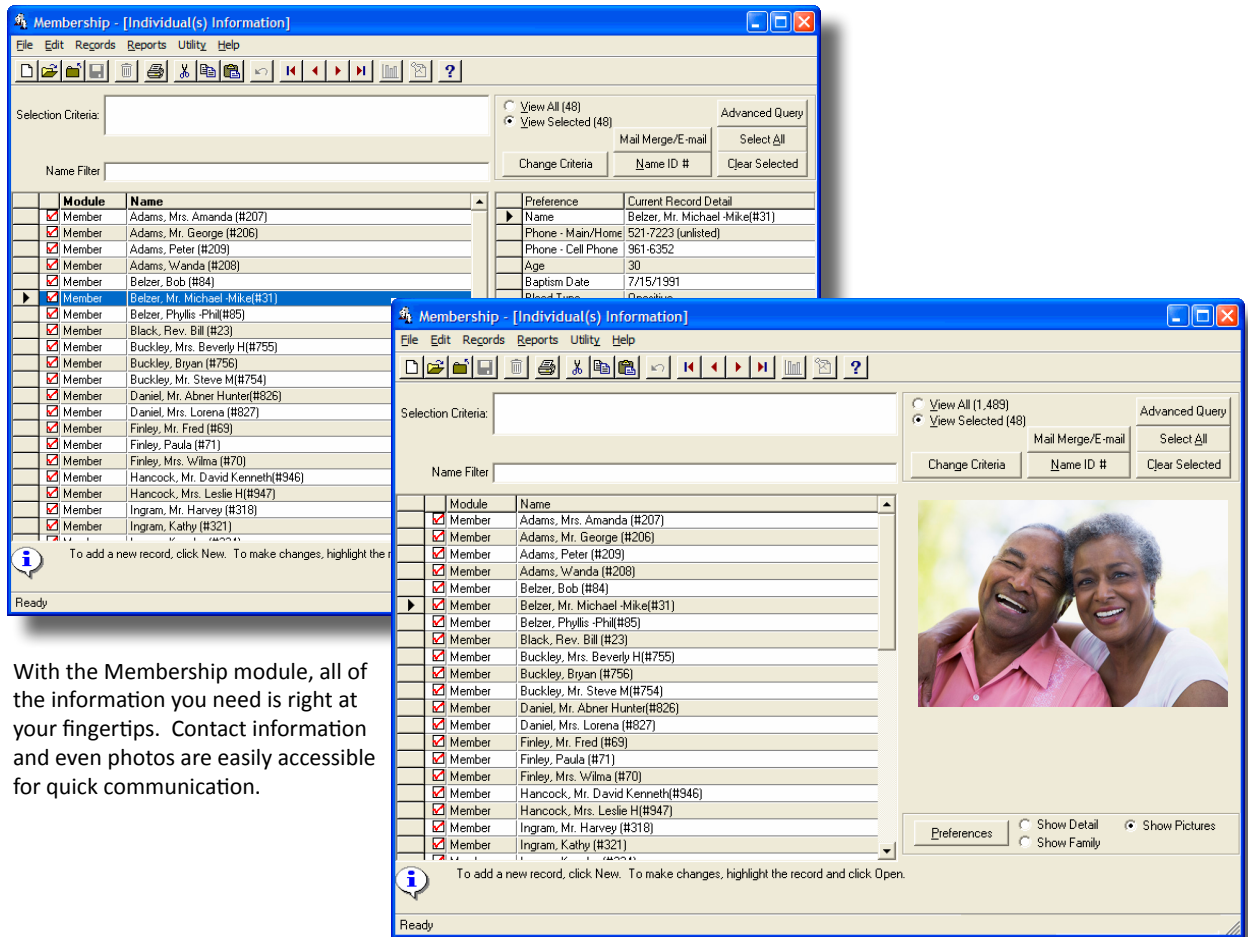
Membership - [Individual(s) Information]

File Edit Records Reports Utility Help

Selection Criteria:

Name Filter

View All (48)
View Selected (48)

Advanced Query

Mail Merge/E-mail

Select All

Change Criteria

Name ID #

Clear Selected

| | | Module | Name |
|---|---|---|---|
| | ☑ | Member | Adams, Mrs. Amanda (#207) |
| | ☑ | Member | Adams, Mr. George (#206) |
| | ☑ | Member | Adams, Peter (#209) |
| | ☑ | Member | Adams, Wanda (#208) |
| | ☑ | Member | Belzer, Bob (#84) |
| ▶ | ☑ | Member | Belzer, Mr. Michael -Mike(#31) |
| | ☑ | Member | Belzer, Phyllis -Phil(#85) |
| | ☑ | Member | Black, Rev. Bill (#23) |
| | ☑ | Member | Buckley, Mrs. Beverly H(#755) |
| | ☑ | Member | Buckley, Bryan (#756) |
| | ☑ | Member | Buckley, Mr. Steve M(#754) |
| | ☑ | Member | Daniel, Mr. Abner Hunter(#826) |
| | ☑ | Member | Daniel, Mrs. Lorena (#827) |
| | ☑ | Member | Finley, Mr. Fred (#69) |
| | ☑ | Member | Finley, Paula (#71) |
| | ☑ | Member | Finley, Mrs. Wilma (#70) |
| | ☑ | Member | Hancock, Mr. David Kenneth(#946) |
| | ☑ | Member | Hancock, Mrs. Leslie H(#947) |
| | ☑ | Member | Ingram, Mr. Harvey (#318) |
| | ☑ | Member | Ingram, Kathy (#321) |

| | Preference | Current Record Detail |
|---|---|---|
| ▶ | Name | Belzer, Mr. Michael -Mike(#31) |
| | Phone - Main/Home | 521-7223 (unlisted) |
| | Phone - Cell Phone | 961-6352 |
| | Age | 30 |
| | Baptism Date | 7/15/1991 |
| | Blood Type | O positive |

To add a new record, click New. To make changes, highlight the r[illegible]

Ready

With the Membership module, all of the information you need is right at your fingertips. Contact information and even photos are easily accessible for quick communication.

Membership - [Individual(s) Information]

File Edit Records Reports Utility Help

Selection Criteria:

Name Filter

View All (1,489)
View Selected (48)

Advanced Query

Mail Merge/E-mail

Select All

Change Criteria

Name ID #

Clear Selected

| | | Module | Name |
|---|---|---|---|
| | ☑ | Member | Adams, Mrs. Amanda (#207) |
| | ☑ | Member | Adams, Mr. George (#206) |
| | ☑ | Member | Adams, Peter (#209) |
| | ☑ | Member | Adams, Wanda (#208) |
| | ☑ | Member | Belzer, Bob (#84) |
| ▶ | ☑ | Member | Belzer, Mr. Michael -Mike(#31) |
| | ☑ | Member | Belzer, Phyllis -Phil(#85) |
| | ☑ | Member | Black, Rev. Bill (#23) |
| | ☑ | Member | Buckley, Mrs. Beverly H(#755) |
| | ☑ | Member | Buckley, Bryan (#756) |
| | ☑ | Member | Buckley, Mr. Steve M(#754) |
| | ☑ | Member | Daniel, Mr. Abner Hunter(#826) |
| | ☑ | Member | Daniel, Mrs. Lorena (#827) |
| | ☑ | Member | Finley, Mr. Fred (#69) |
| | ☑ | Member | Finley, Paula (#71) |
| | ☑ | Member | Finley, Mrs. Wilma (#70) |
| | ☑ | Member | Hancock, Mr. David Kenneth(#946) |
| | ☑ | Member | Hancock, Mrs. Leslie H(#947) |
| | ☑ | Member | Ingram, Mr. Harvey (#318) |
| | ☑ | Member | Ingram, Kathy (#321) |

Preferences

Show Detail
Show Family
Show Pictures

To add a new record, click New. To make changes, highlight the record and click Open.

Ready